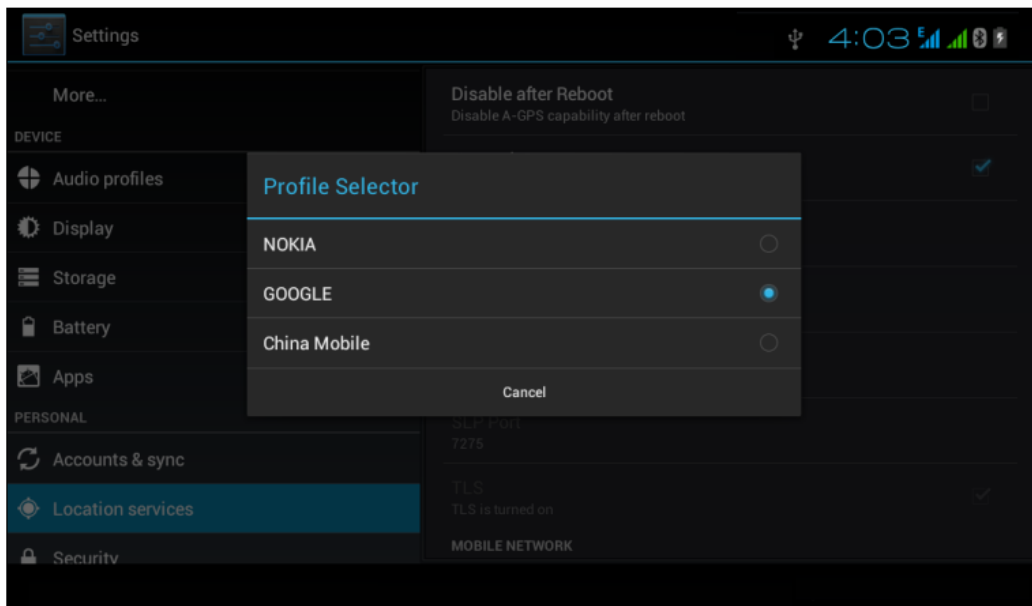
Settings

4:03

More...

DEVICE

Audio profiles

Display

Storage

Battery

Apps

PERSONAL

Accounts & sync

Location services

Security

Disable after Reboot
Disable A-GPS capability after reboot

Profile Selector

NOKIA

GOOGLE

China Mobile

Cancel

SLP Port
7275

TLS
TLS is turned on

MOBILE NETWORK